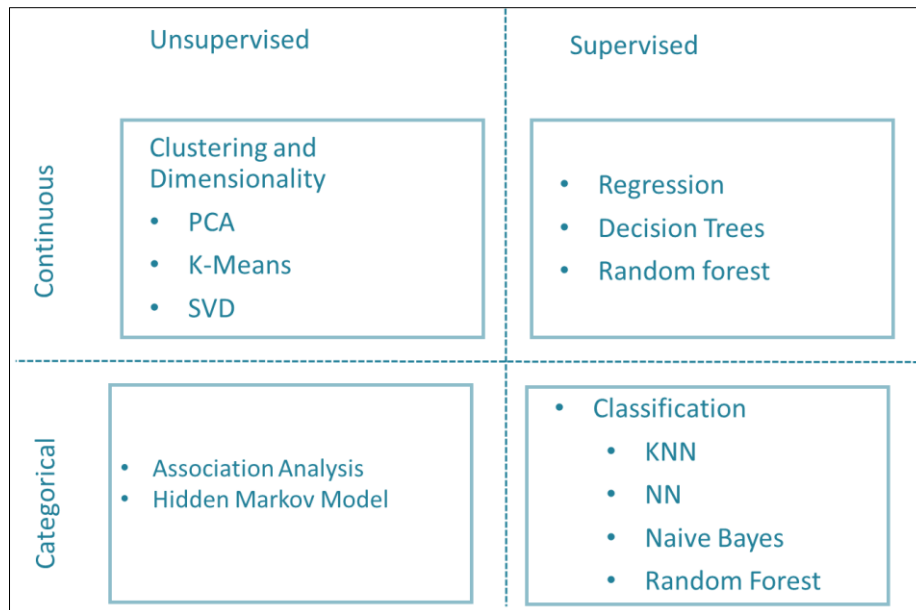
Unsupervised

Supervised

Continuous

Clustering and Dimensionality
- PCA
- K-Means
- SVD

- Regression
- Decision Trees
- Random forest

Categorical

- Association Analysis
- Hidden Markov Model

- Classification
  - KNN
  - NN
  - Naive Bayes
  - Random Forest